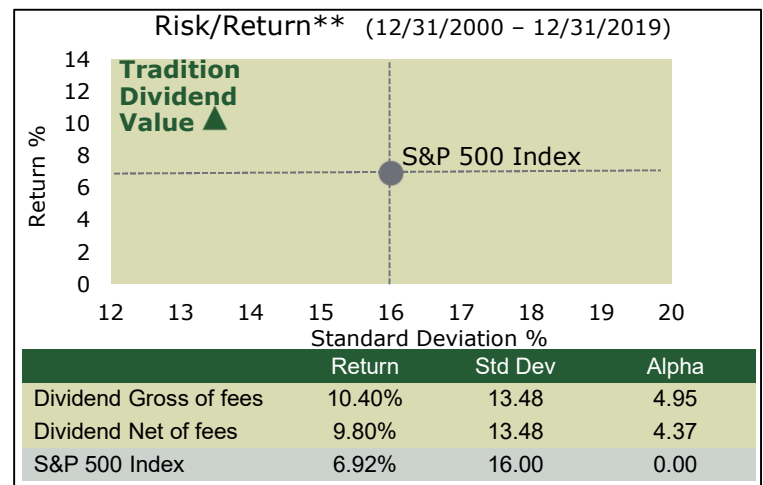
Risk/Return** (12/31/2000 – 12/31/2019)

Return %

14
12
10
8
6
4
2
0

Tradition Dividend Value

S&P 500 Index

12 13 14 15 16 17 18 19 20

Standard Deviation %

| | Return | Std Dev | Alpha |
|---|---|---|---|
| Dividend Gross of fees | 10.40% | 13.48 | 4.95 |
| Dividend Net of fees | 9.80% | 13.48 | 4.37 |
| S&P 500 Index | 6.92% | 16.00 | 0.00 |